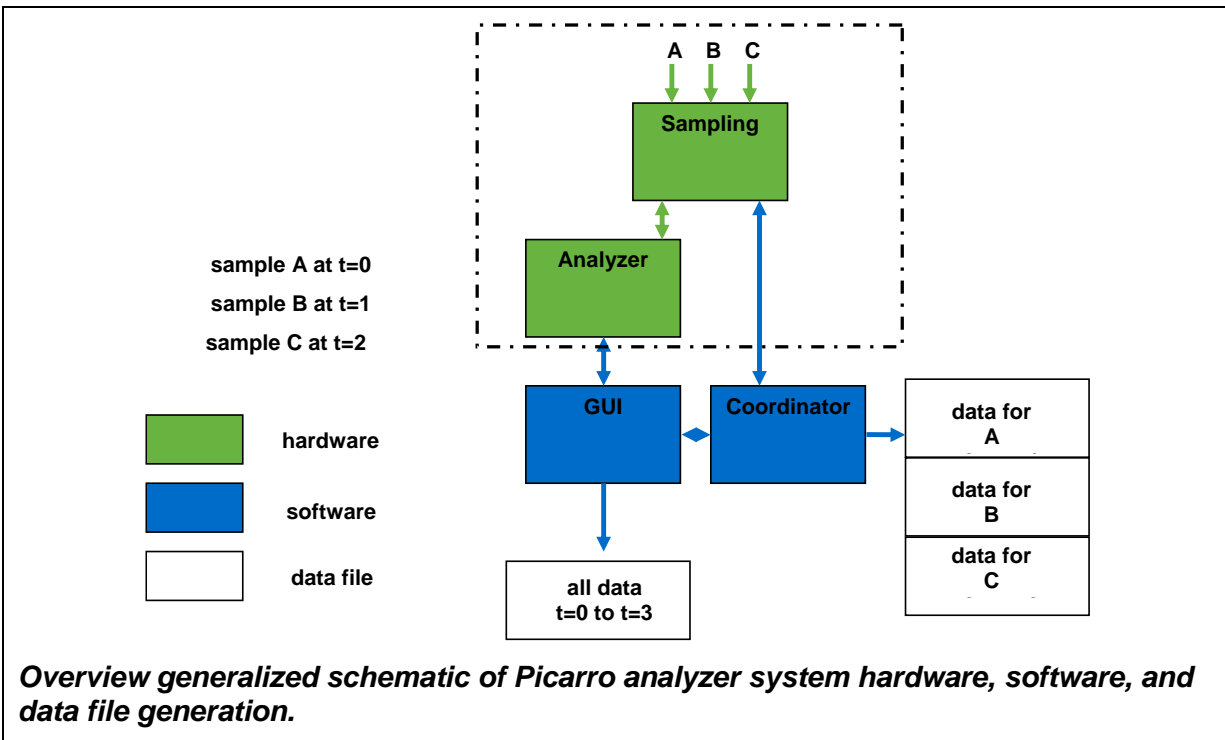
A B C

Sampling

Analyzer

sample A at t=0

sample B at t=1

sample C at t=2

GUI

Coordinator

data for A

data for B

data for C

hardware

software

data file

all data t=0 to t=3

*Overview generalized schematic of Picarro analyzer system hardware, software, and data file generation.*